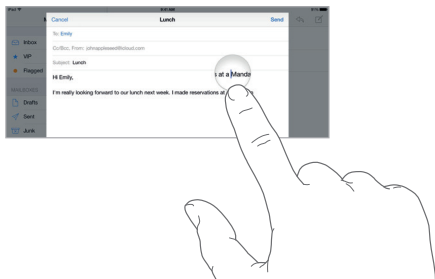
iPad 9:41 AM

Cancel Lunch Send

To: Emily

Cc/Bcc, From: johnappleseed@icloud.com

Subject: Lunch

Inbox

VIP

Flagged

MAILBOXES

Drafts

Sent

Junk

Hi Emily,

I'm really looking forward to our lunch next week. I made reservations at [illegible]

s at a Mande